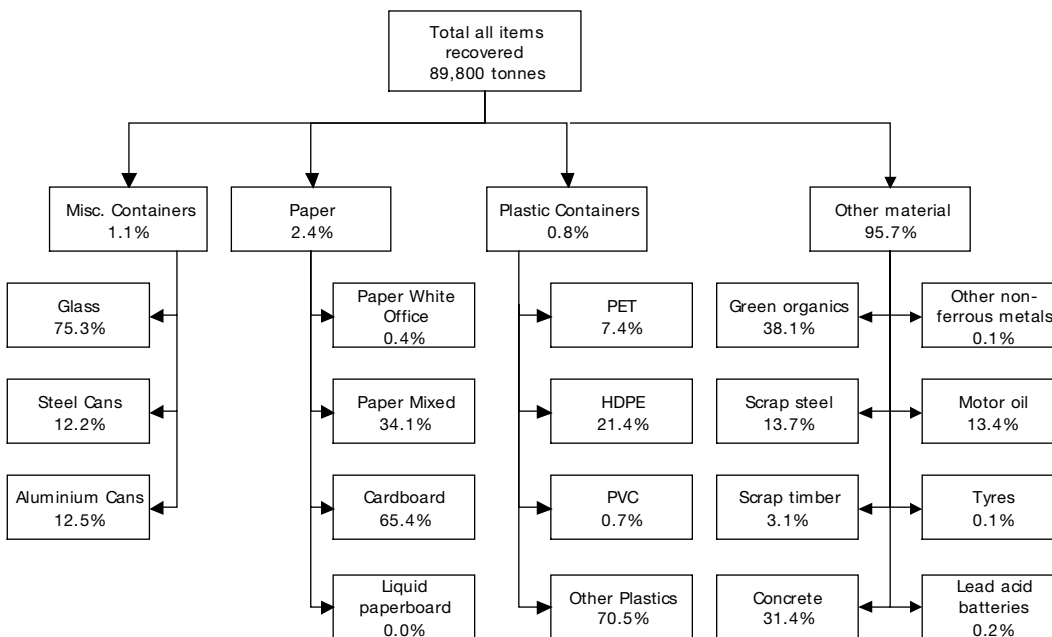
Total all items recovered 89,800 tonnes

Misc. Containers 1.1%

Paper 2.4%

Plastic Containers 0.8%

Other material 95.7%

Glass 75.3%

Steel Cans 12.2%

Aluminium Cans 12.5%

Paper White Office 0.4%

Paper Mixed 34.1%

Cardboard 65.4%

Liquid paperboard 0.0%

PET 7.4%

HDPE 21.4%

PVC 0.7%

Other Plastics 70.5%

Green organics 38.1%

Scrap steel 13.7%

Scrap timber 3.1%

Concrete 31.4%

Other non-ferrous metals 0.1%

Motor oil 13.4%

Tyres 0.1%

Lead acid batteries 0.2%